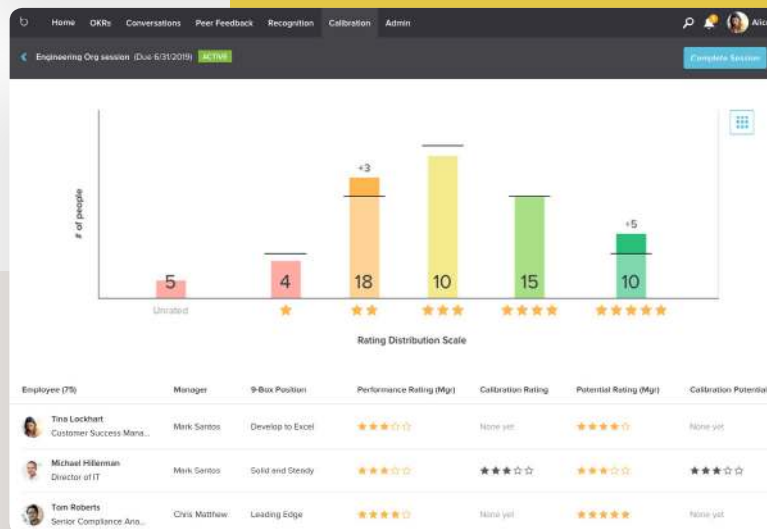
Home OKRs Conversations Peer Feedback Recognition Calibration Admin

Alic

Engineering Org session (Due 6/31/2019) ACTIVE

Complete Session

# of people

+3

+5

5

4

18

10

15

10

Unrated

★

★★

★★★

★★★★

★★★★★

Rating Distribution Scale

| Employee (75) | Manager | 9-Box Position | Performance Rating (Mgr) | Calibration Rating | Potential Rating (Mgr) | Calibration Potential |
|---|---|---|---|---|---|---|
| Tina Lockhart Customer Success Mana... | Mark Santos | Develop to Excel | ★★★☆☆ | None yet | ★★★★☆ | None yet |
| Michael Hillerman Director of IT | Mark Santos | Solid and Steady | ★★★☆☆ | ★★★☆☆ | ★★★☆☆ | ★★★☆☆ |
| Tom Roberts Senior Compliance Ana... | Chris Matthew | Leading Edge | ★★★★☆ | None yet | ★★★★★ | None yet |